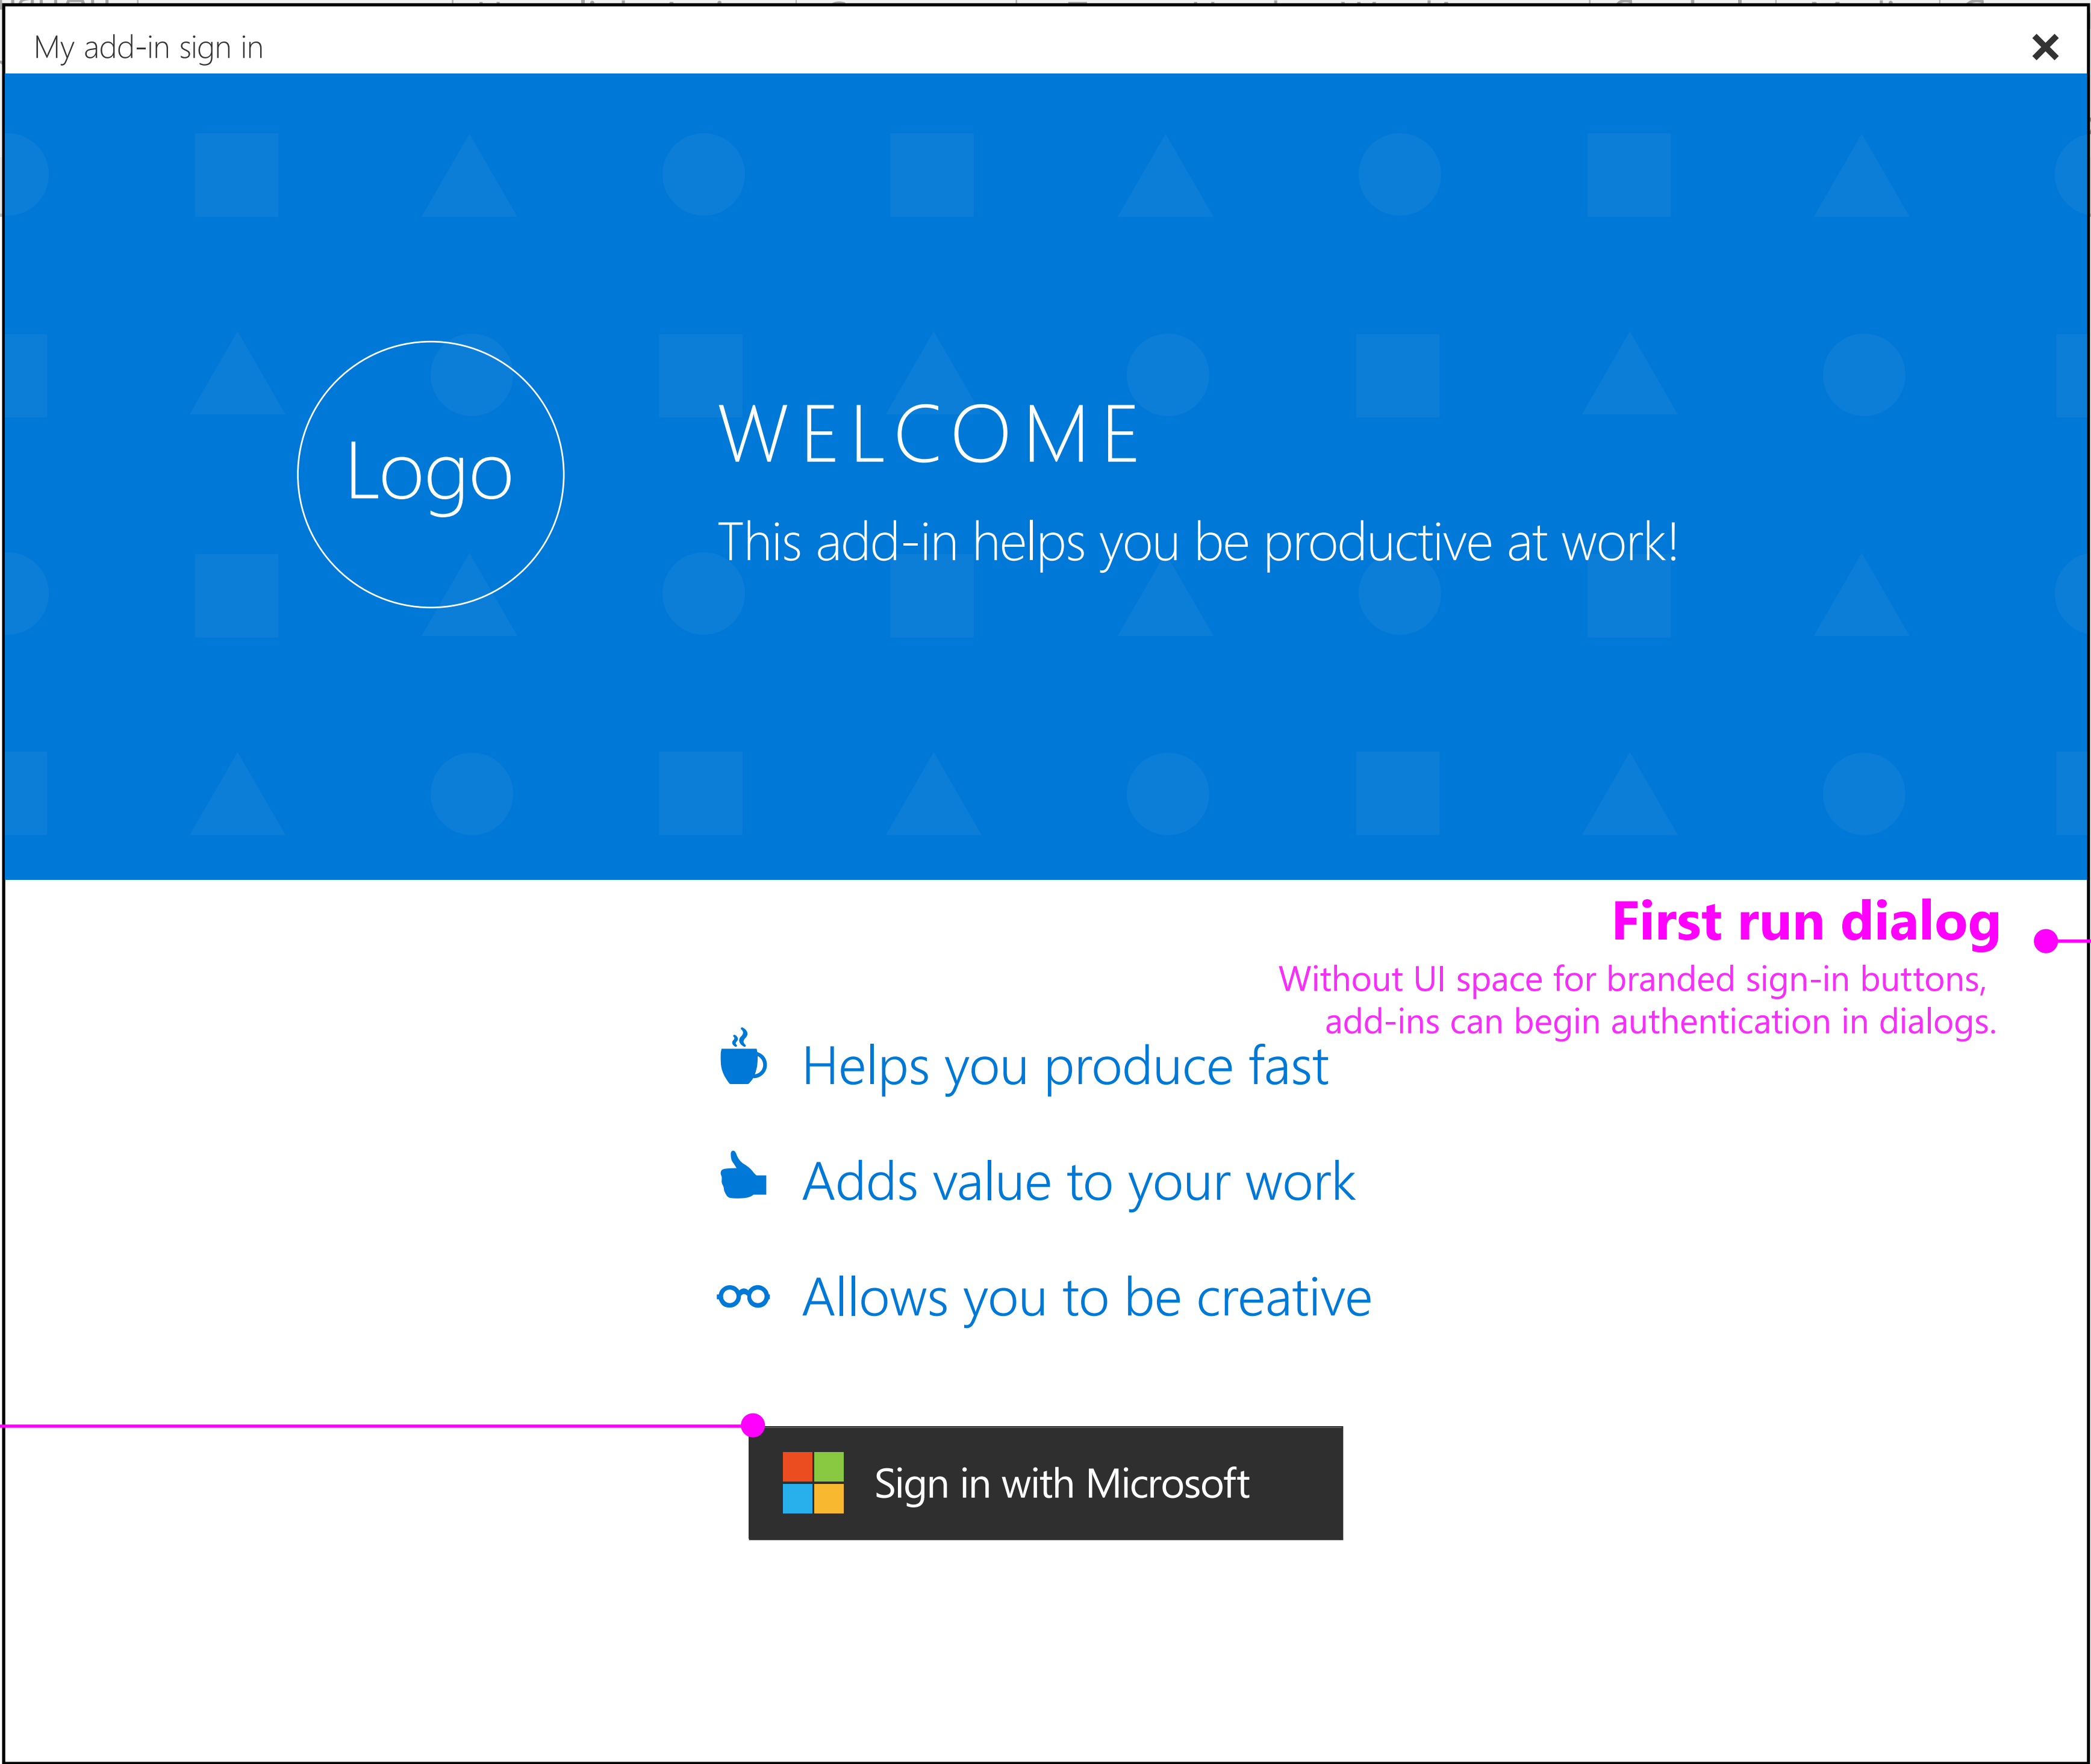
My add-in sign in

Logo

WELCOME

This add-in helps you be productive at work!

First run dialog

Without UI space for branded sign-in buttons, add-ins can begin authentication in dialogs.

Helps you produce fast

Adds value to your work

Allows you to be creative

Sign in with Microsoft